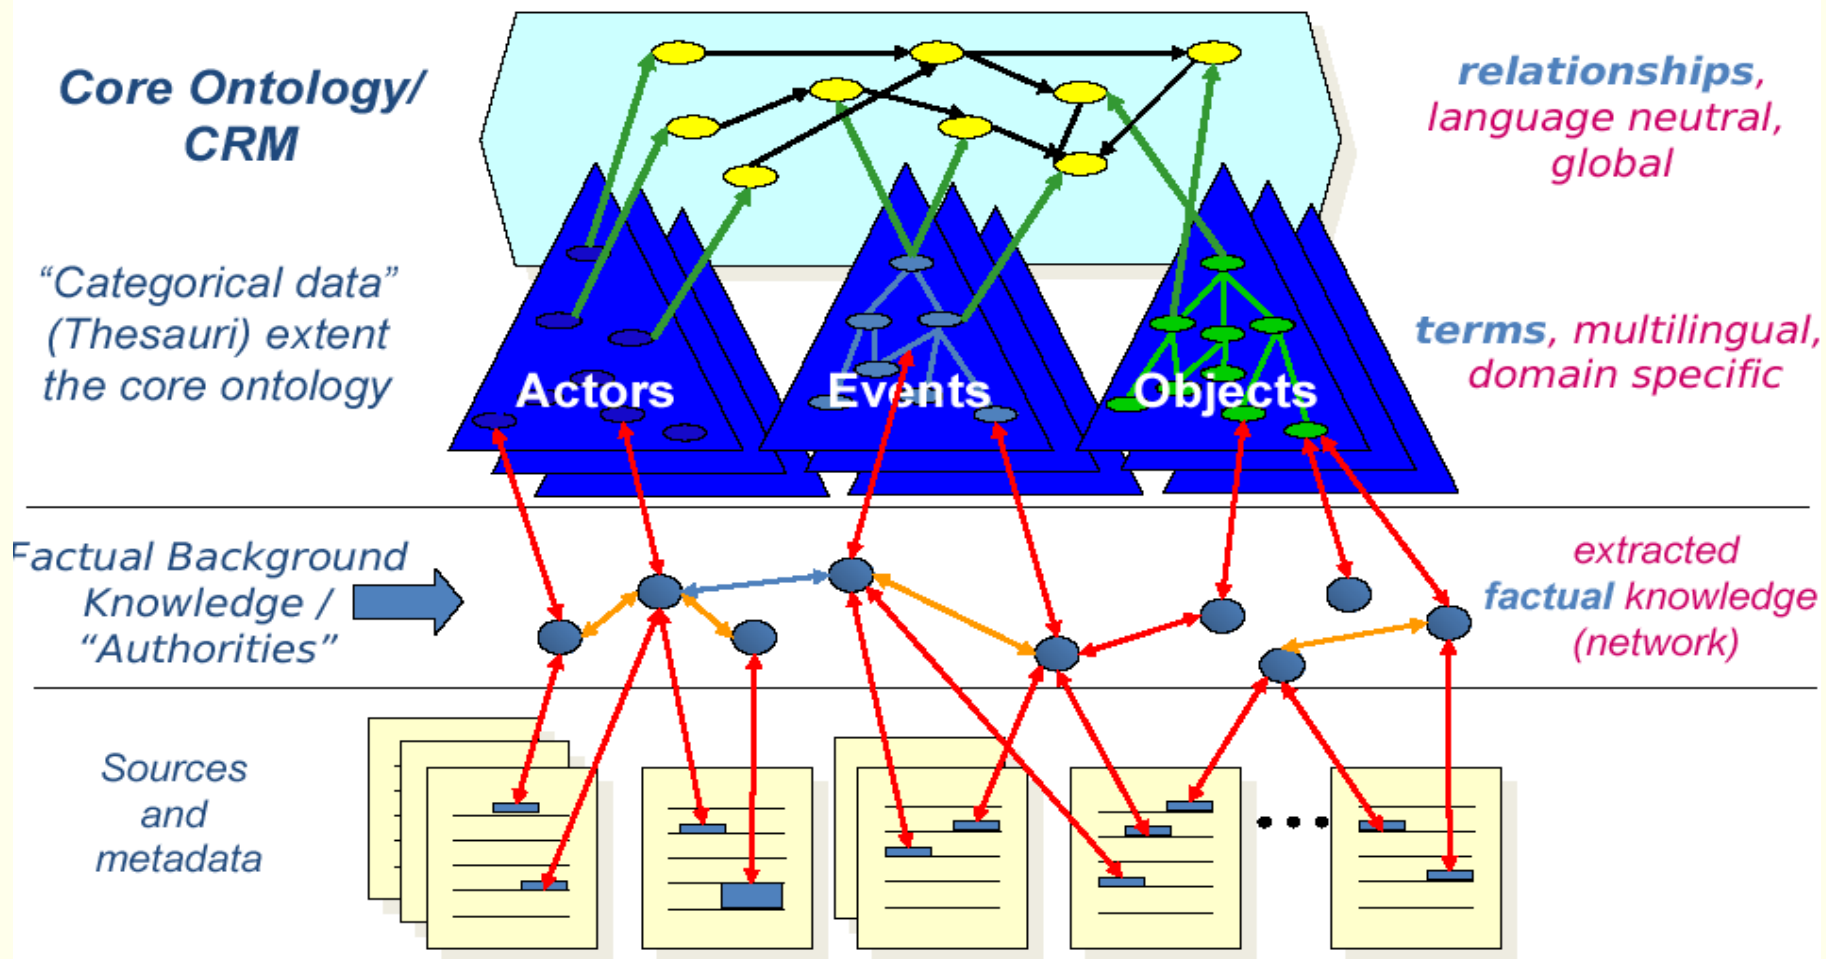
Core Ontology/ CRM

relationships, language neutral, global

"Categorical data" (Thesauri) extent the core ontology

Actors

Events

Objects

terms, multilingual, domain specific

Factual Background Knowledge / "Authorities"

extracted factual knowledge (network)

Sources and metadata

...